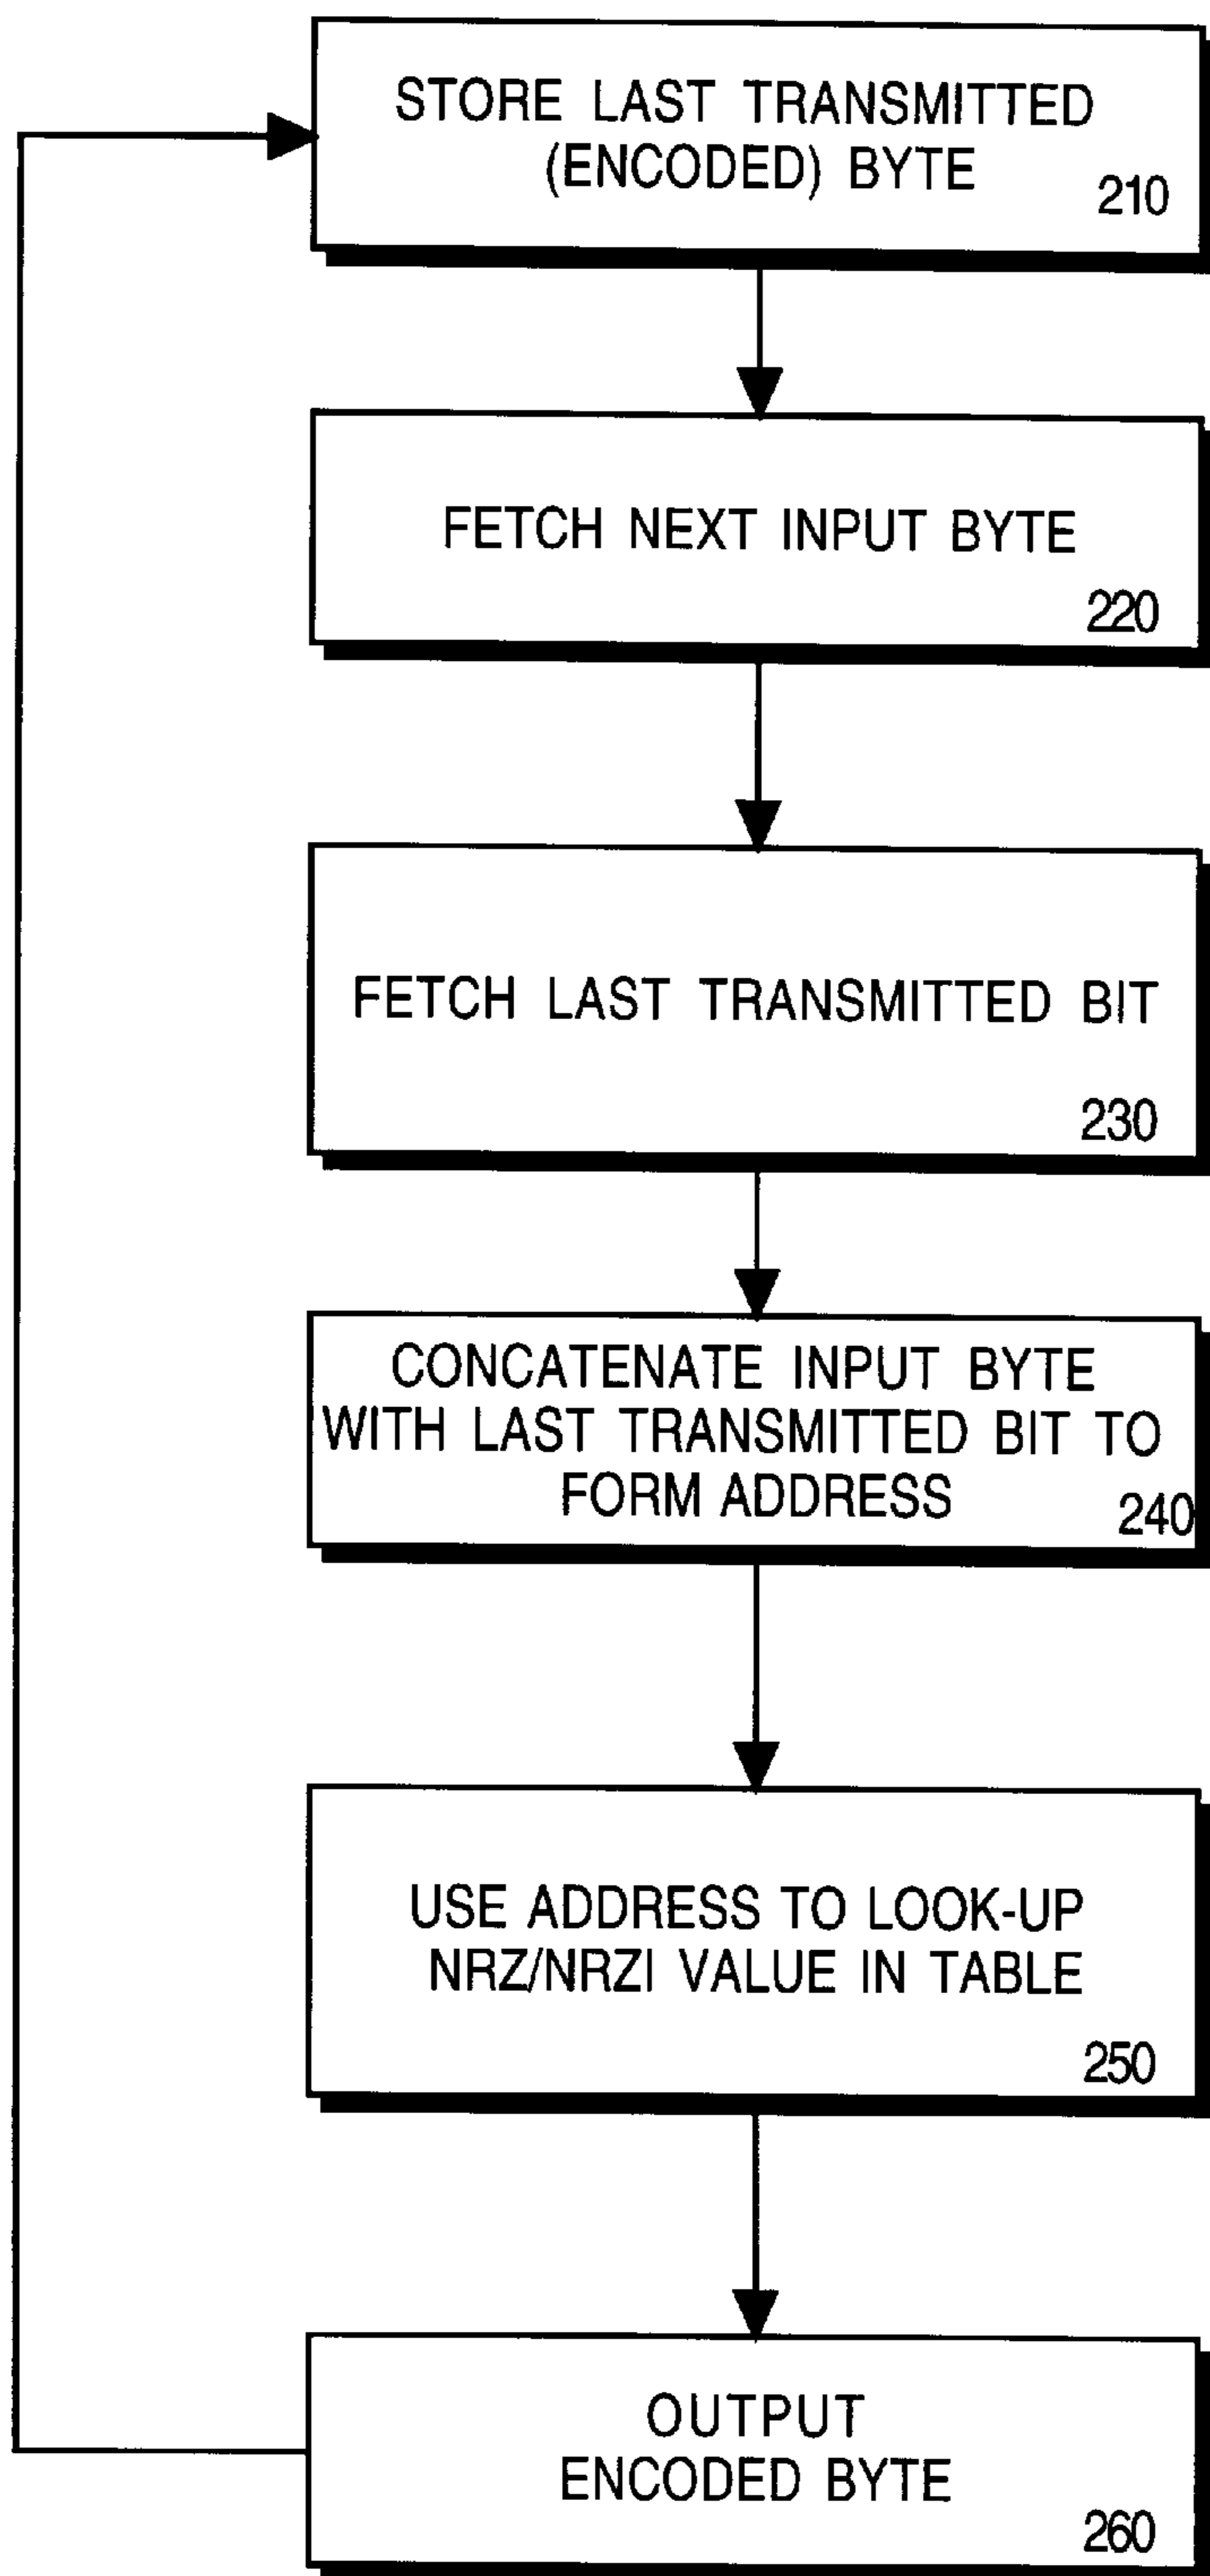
STORE LAST TRANSMITTED (ENCODED) BYTE
210

FETCH NEXT INPUT BYTE
220

FETCH LAST TRANSMITTED BIT
230

CONCATENATE INPUT BYTE WITH LAST TRANSMITTED BIT TO FORM ADDRESS
240

USE ADDRESS TO LOOK-UP NRZ/NRZI VALUE IN TABLE
250

OUTPUT ENCODED BYTE
260